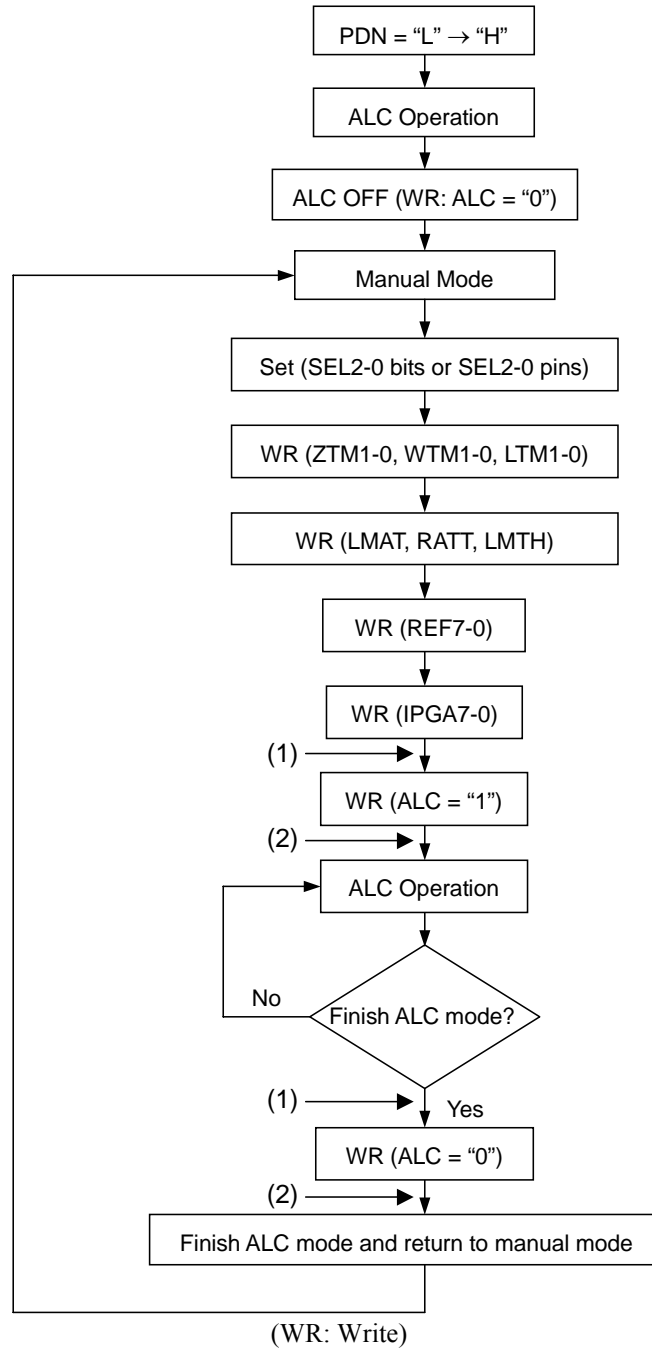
PDN = “L” $\rightarrow$ “H”

ALC Operation

ALC OFF (WR: ALC = “0”)

Manual Mode

Set (SEL2-0 bits or SEL2-0 pins)

WR (ZTM1-0, WTM1-0, LTM1-0)

WR (LMAT, RATT, LMTH)

WR (REF7-0)

WR (IPGA7-0)

(1)

WR (ALC = “1”)

(2)

ALC Operation

No

Finish ALC mode?

(1)

Yes

WR (ALC = “0”)

(2)

Finish ALC mode and return to manual mode

(WR: Write)